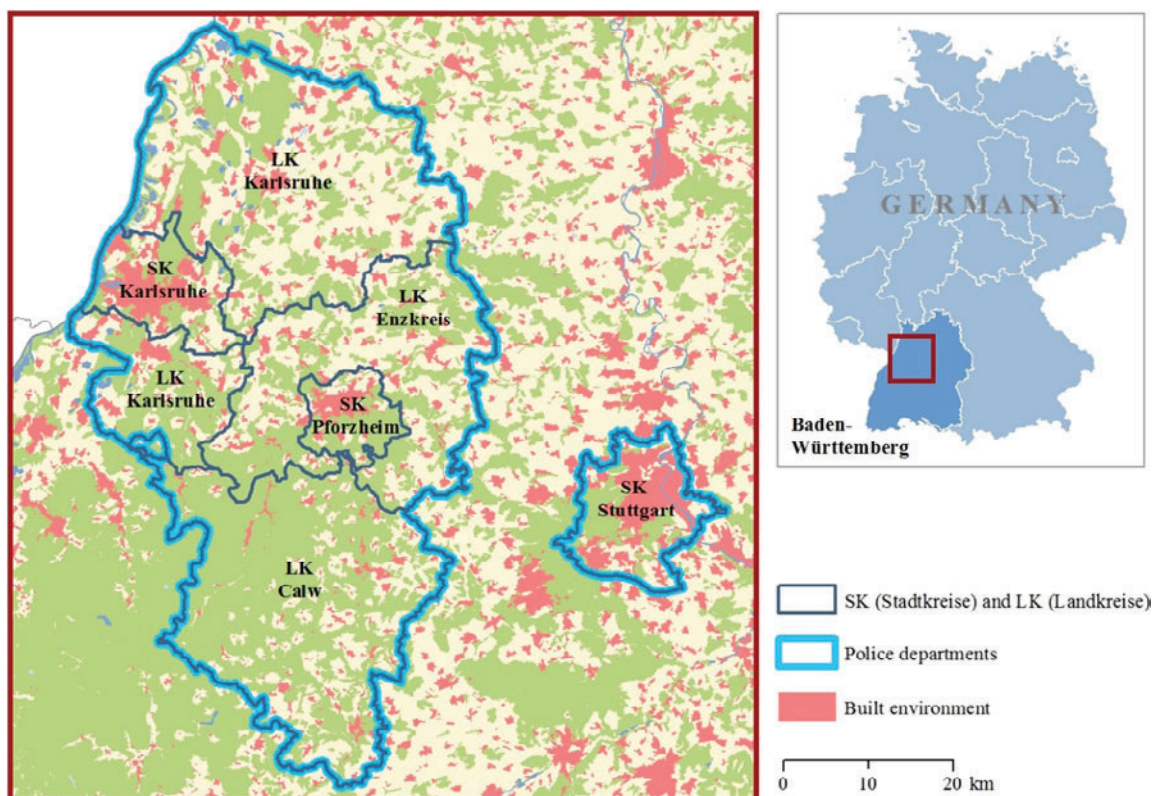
LK Karlsruhe

SK Karlsruhe

LK Enzkreis

LK Karlsruhe

SK Pforzheim

SK Stuttgart

LK Calw

GERMANY

Baden-Württemberg

SK (Stadtkreise) and LK (Landkreise)

Police departments

Built environment

0 10 20 km